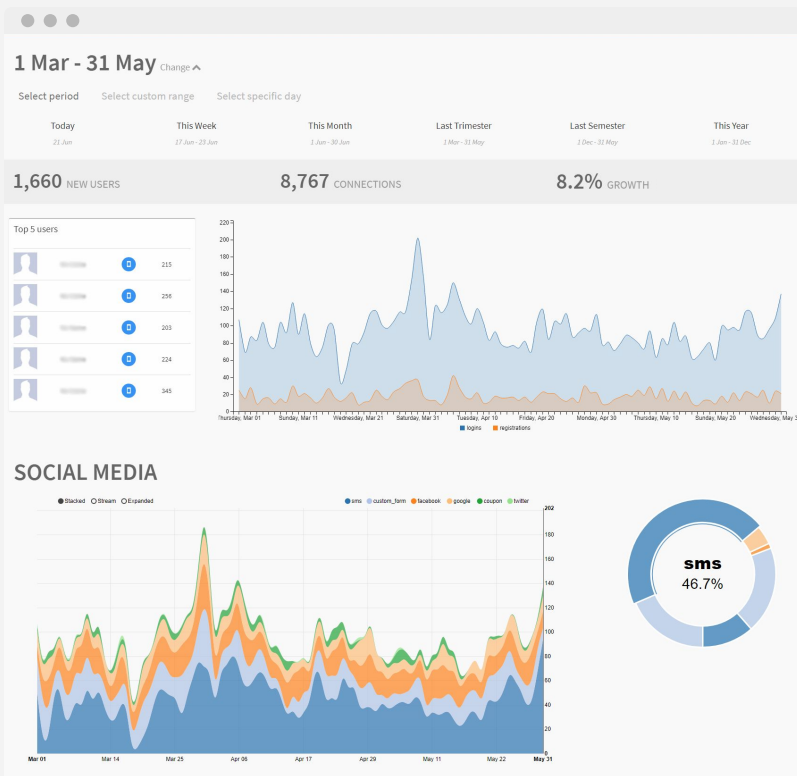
1 Mar - 31 May Change

Select period Select custom range Select specific day

Today
21 Jun

This Week
17 Jun - 23 Jun

This Month
1 Jun - 30 Jun

Last Trimester
1 Mar - 31 May

Last Semester
1 Dec - 31 May

This Year
1 Jan - 31 Dec

1,660 NEW USERS 8,767 CONNECTIONS 8.2% GROWTH

Top 5 users

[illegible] 215
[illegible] 256
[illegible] 203
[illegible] 224
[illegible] 345

220
200
180
160
140
120
100
80
60
40
20
0

Thursday, Mar 01 Sunday, Mar 11 Wednesday, Mar 21 Saturday, Mar 31 Tuesday, Apr 10 Friday, Apr 20 Monday, Apr 30 Thursday, May 10 Sunday, May 20 Wednesday, May 3

logins registrations

SOCIAL MEDIA

Stacked Stream Expanded

sms custom_form facebook google coupon twitter

202
180
160
140
120
100
80
60
40
20
0

Mar 01 Mar 14 Mar 25 Apr 06 Apr 17 Apr 29 May 11 May 22 May 31

sms
46.7%